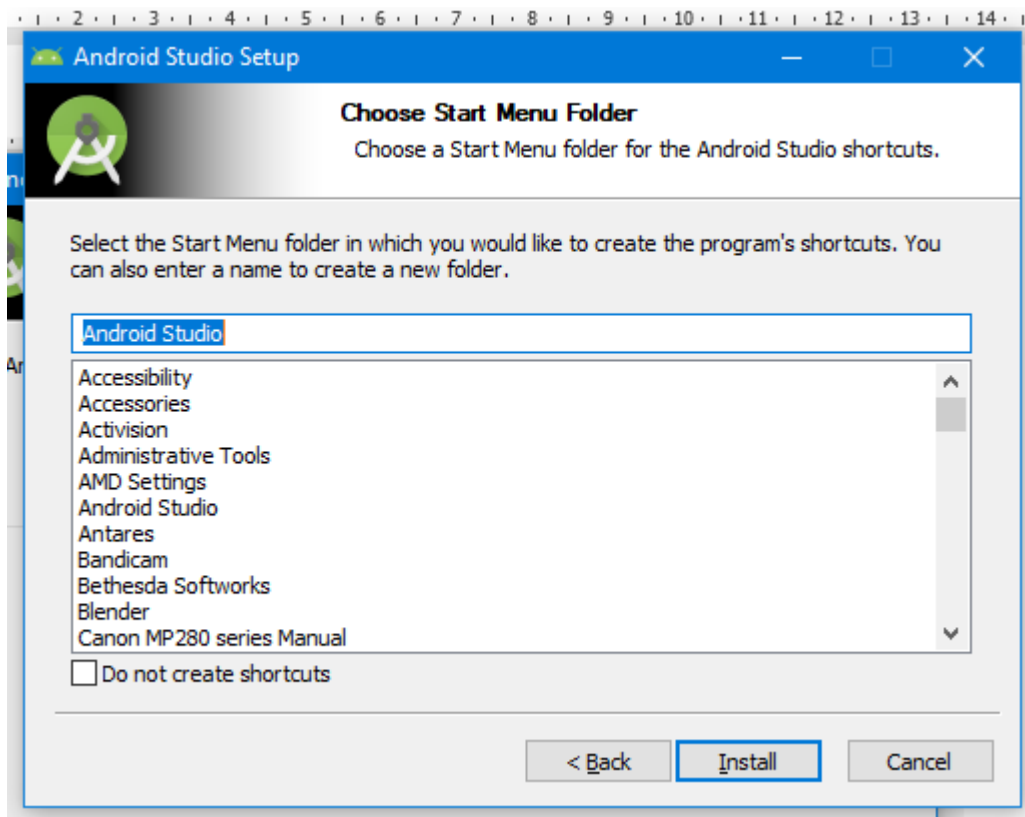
· 2 · · 3 · · 4 · · 5 · · 6 · · 7 · · 8 · · 9 · · 10 · · 11 · · 12 · · 13 · · 14 ·

Android Studio Setup

Choose Start Menu Folder

Choose a Start Menu folder for the Android Studio shortcuts.

Select the Start Menu folder in which you would like to create the program's shortcuts. You can also enter a name to create a new folder.

Android Studio

Accessibility
Accessories
Activision
Administrative Tools
AMD Settings
Android Studio
Antares
Bandicam
Bethesda Softworks
Blender
Canon MP280 series Manual

Do not create shortcuts

< Back
Install
Cancel